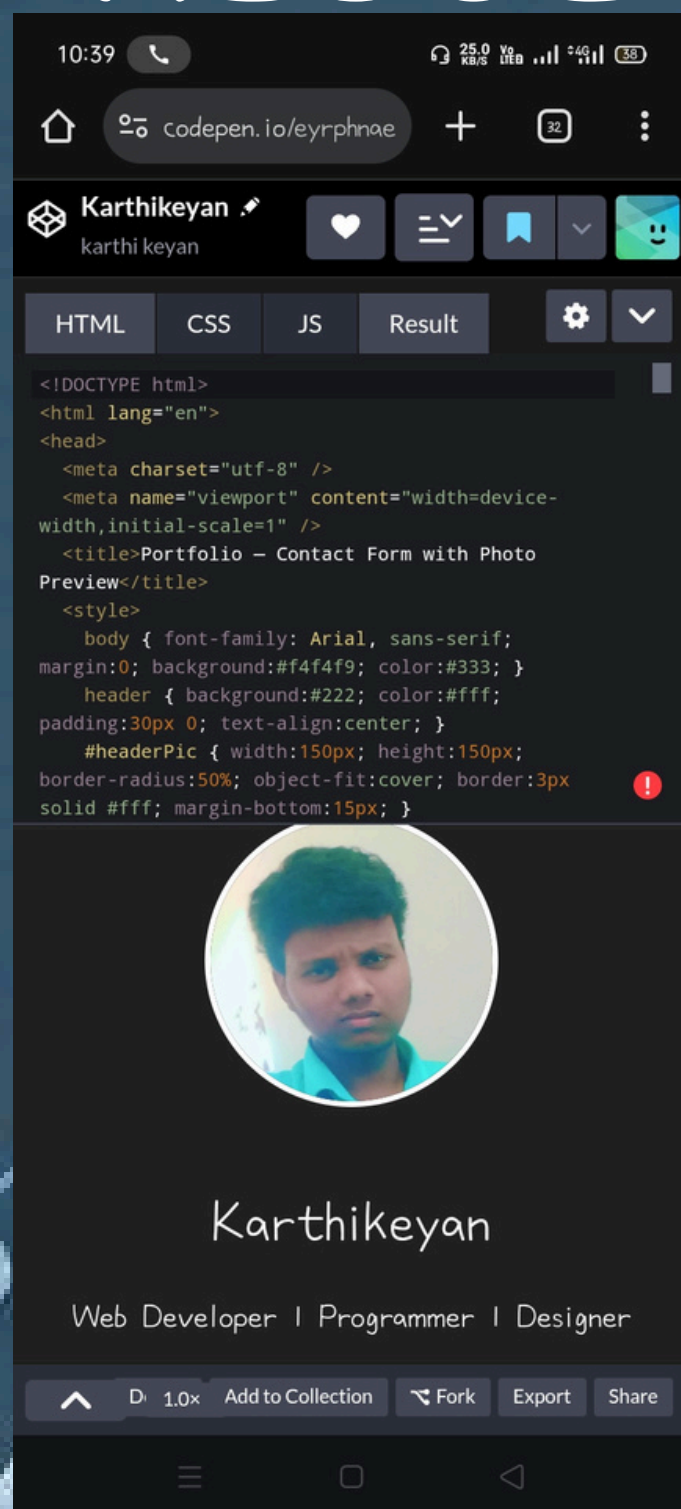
10:39

25.0 KB/S Vo LTE 4G 38

codepen.io/eyrphnae

32

Karthikeyan
karthi keyan

HTML CSS JS Result

<!DOCTYPE html>
<html lang="en">
<head>
<meta charset="utf-8" />
<meta name="viewport" content="width=device-width,initial-scale=1" />
<title>Portfolio — Contact Form with Photo Preview</title>
<style>
body { font-family: Arial, sans-serif; margin:0; background:#f4f4f9; color:#333; }
header { background:#222; color:#fff; padding:30px 0; text-align:center; }
#headerPic { width:150px; height:150px; border-radius:50%; object-fit:cover; border:3px solid #fff; margin-bottom:15px; }

Karthikeyan

Web Developer | Programmer | Designer

D 1.0× Add to Collection Fork Export Share